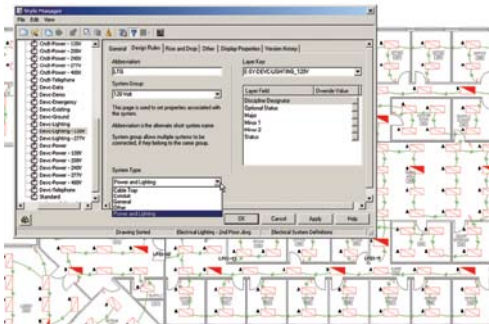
Style Manager
File Edit View

Ovdt-Power - 120V
Ovdt-Power - 208V
Ovdt-Power - 240V
Ovdt-Power - 277V
Ovdt-Power - 480V
Ovdt-Telephone
Devc-Data
Devc-Demo
Devc-Emergency
Devc-Existing
Devc-Ground
Devc-Lighting
Devc-Lighting - 120V
Devc-Lighting - 277V
Devc-Power
Devc-Power - 120V
Devc-Power - 208V
Devc-Power - 240V
Devc-Power - 277V
Devc-Power - 480V
Devc-Telephone
Standard

General | Design Rules | Rise and Drop | Other | Display Properties | Version History

Abbreviation
LTG

System Group
120 Volt

This page is used to set properties associated with the system.

Abbreviation is the alternate short system name.

System group allows multiple systems to be connected, if they belong to the same group.

Layer Key
E-SY-DEVC-LIGHTING_120V

| Layer Field | Override Value |
|---|---|
| Discipline Designator | |
| Optional Status | |
| Major | |
| Minor 1 | |
| Minor 2 | |
| Status | |

System Type
Power and Lighting
Cable Tray
Conduit
Data
Power
Power and Lighting

OK | Cancel | Apply | Help

Drawing Sorted | Electrical Lighting - 2nd Floor.dwg | Electrical System Definitions